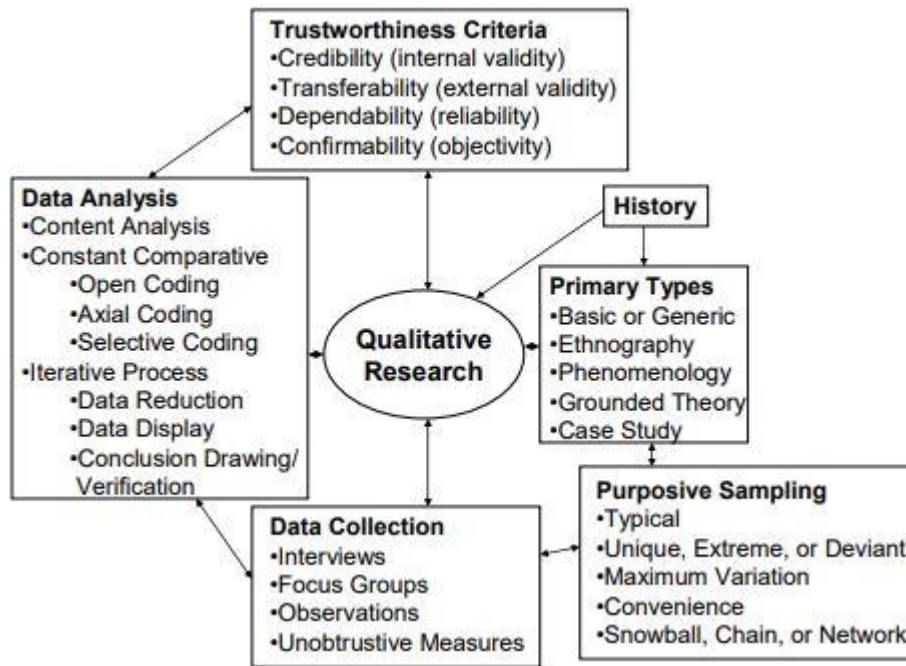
**Trustworthiness Criteria**
•Credibility (internal validity)
•Transferability (external validity)
•Dependability (reliability)
•Confirmability (objectivity)

**Data Analysis**
•Content Analysis
•Constant Comparative
•Open Coding
•Axial Coding
•Selective Coding
•Iterative Process
•Data Reduction
•Data Display
•Conclusion Drawing/ Verification

**History**

**Qualitative Research**

**Primary Types**
•Basic or Generic
•Ethnography
•Phenomenology
•Grounded Theory
•Case Study

**Data Collection**
•Interviews
•Focus Groups
•Observations
•Unobtrusive Measures

**Purposive Sampling**
•Typical
•Unique, Extreme, or Deviant
•Maximum Variation
•Convenience
•Snowball, Chain, or Network